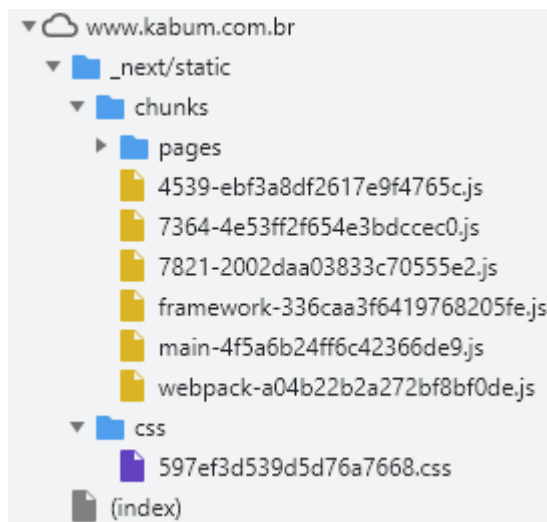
www.kabum.com.br
_next/static
chunks
pages
4539-ebf3a8df2617e9f4765c.js
7364-4e53ff2f654e3bdccec0.js
7821-2002daa03833c70555e2.js
framework-336caa3f6419768205fe.js
main-4f5a6b24ff6c42366de9.js
webpack-a04b22b2a272bf8bf0de.js
css
597ef3d539d5d76a7668.css
(index)